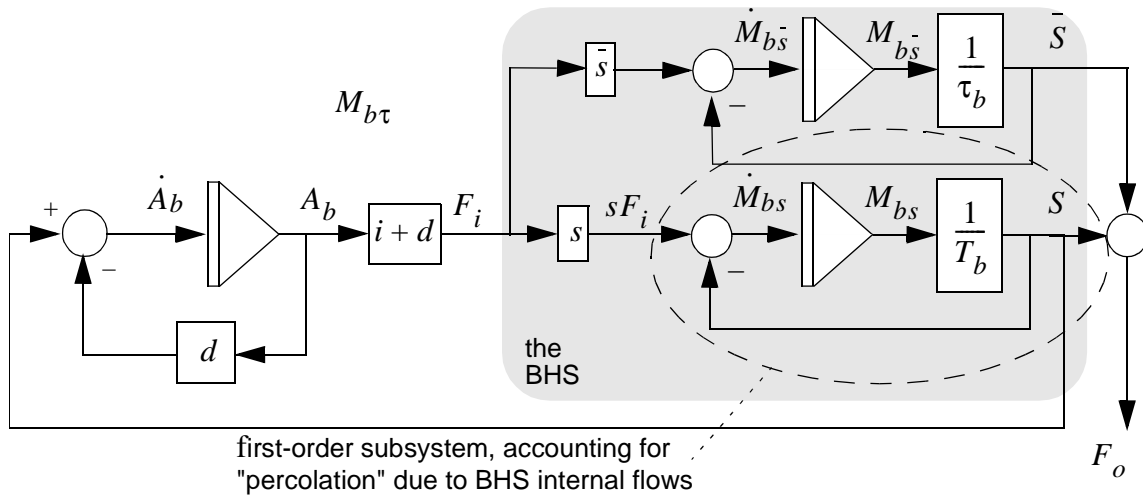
$M_{b\tau}$

$\bar{s}$

$\dot{M}_{b\bar{s}}$

$M_{b\bar{s}}$

$\frac{1}{\tau_b}$

$\bar{S}$

$-$

$+$

$\dot{A}_b$

$A_b$

$i + d$

$F_i$

$s$

$sF_i$

$\dot{M}_{bs}$

$M_{bs}$

$\frac{1}{T_b}$

$S$

$-$

$-$

$d$

the BHS

first-order subsystem, accounting for "percolation" due to BHS internal flows

$F_o$